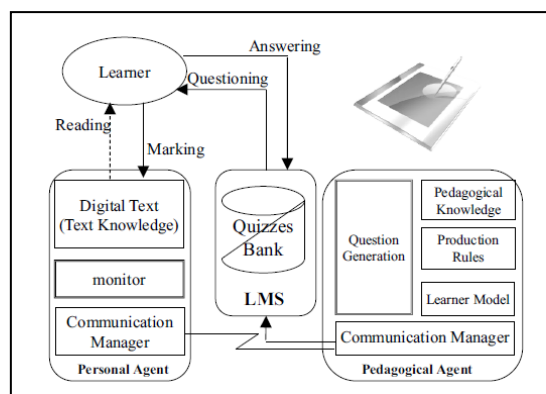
Answering

Learner

Questioning

Reading

Marking

Digital Text (Text Knowledge)

monitor

Communication Manager

Personal Agent

Quizzes Bank

LMS

Question Generation

Pedagogical Knowledge

Production Rules

Learner Model

Communication Manager

Pedagogical Agent